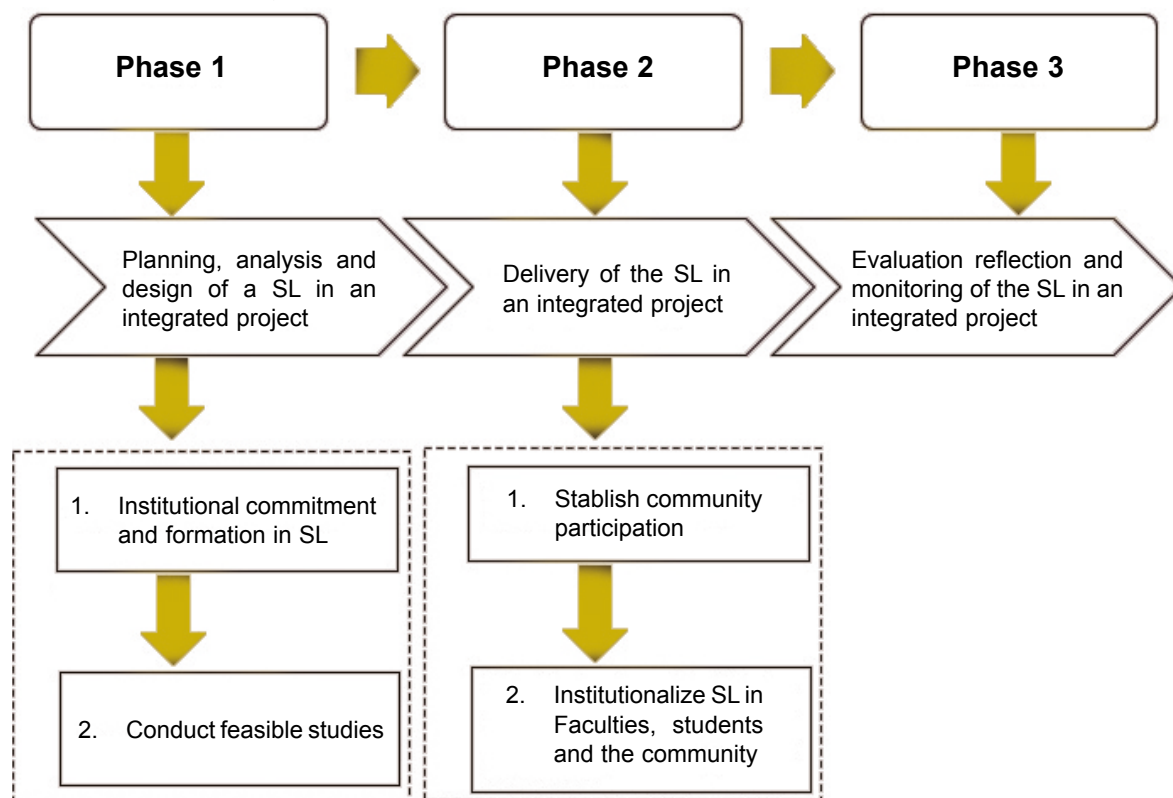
Phase 1

Phase 2

Phase 3

Planning, analysis and design of a SL in an integrated project

Delivery of the SL in an integrated project

Evaluation reflection and monitoring of the SL in an integrated project

1. Institutional commitment and formation in SL

2. Conduct feasible studies

1. Stablish community participation

2. Institutionalize SL in Faculties, students and the community